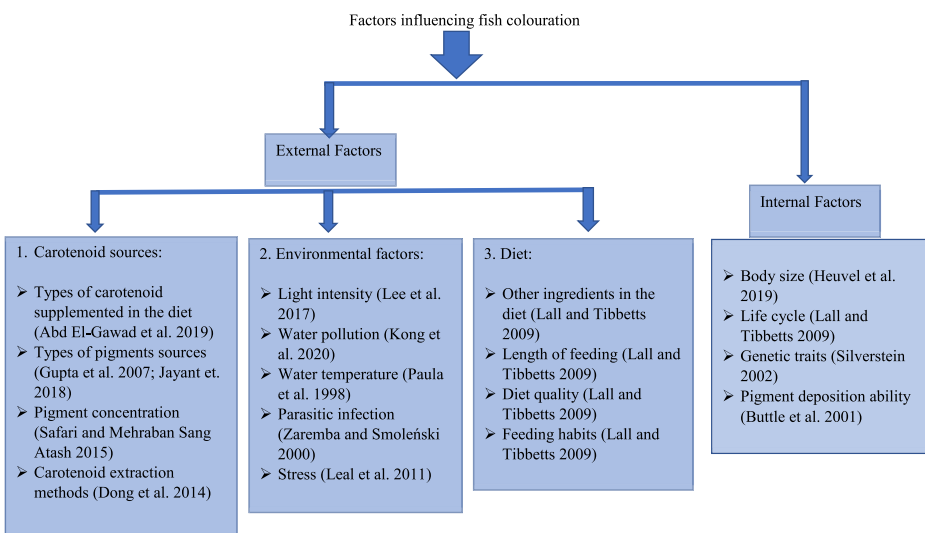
Factors influencing fish colouration

External Factors

Internal Factors

1. Carotenoid sources:

➢ Types of carotenoid supplemented in the diet (Abd El-Gawad et al. 2019)
➢ Types of pigments sources (Gupta et al. 2007; Jayant et. 2018)
➢ Pigment concentration (Safari and Mehraban Sang Atash 2015)
➢ Carotenoid extraction methods (Dong et al. 2014)

2. Environmental factors:

➢ Light intensity (Lee et al. 2017)
➢ Water pollution (Kong et al. 2020)
➢ Water temperature (Paula et al. 1998)
➢ Parasitic infection (Zaremba and Smoleński 2000)
➢ Stress (Leal et al. 2011)

3. Diet:

➢ Other ingredients in the diet (Lall and Tibbetts 2009)
➢ Length of feeding (Lall and Tibbetts 2009)
➢ Diet quality (Lall and Tibbetts 2009)
➢ Feeding habits (Lall and Tibbetts 2009)

➢ Body size (Heuvel et al. 2019)
➢ Life cycle (Lall and Tibbetts 2009)
➢ Genetic traits (Silverstein 2002)
➢ Pigment deposition ability (Buttle et al. 2001)